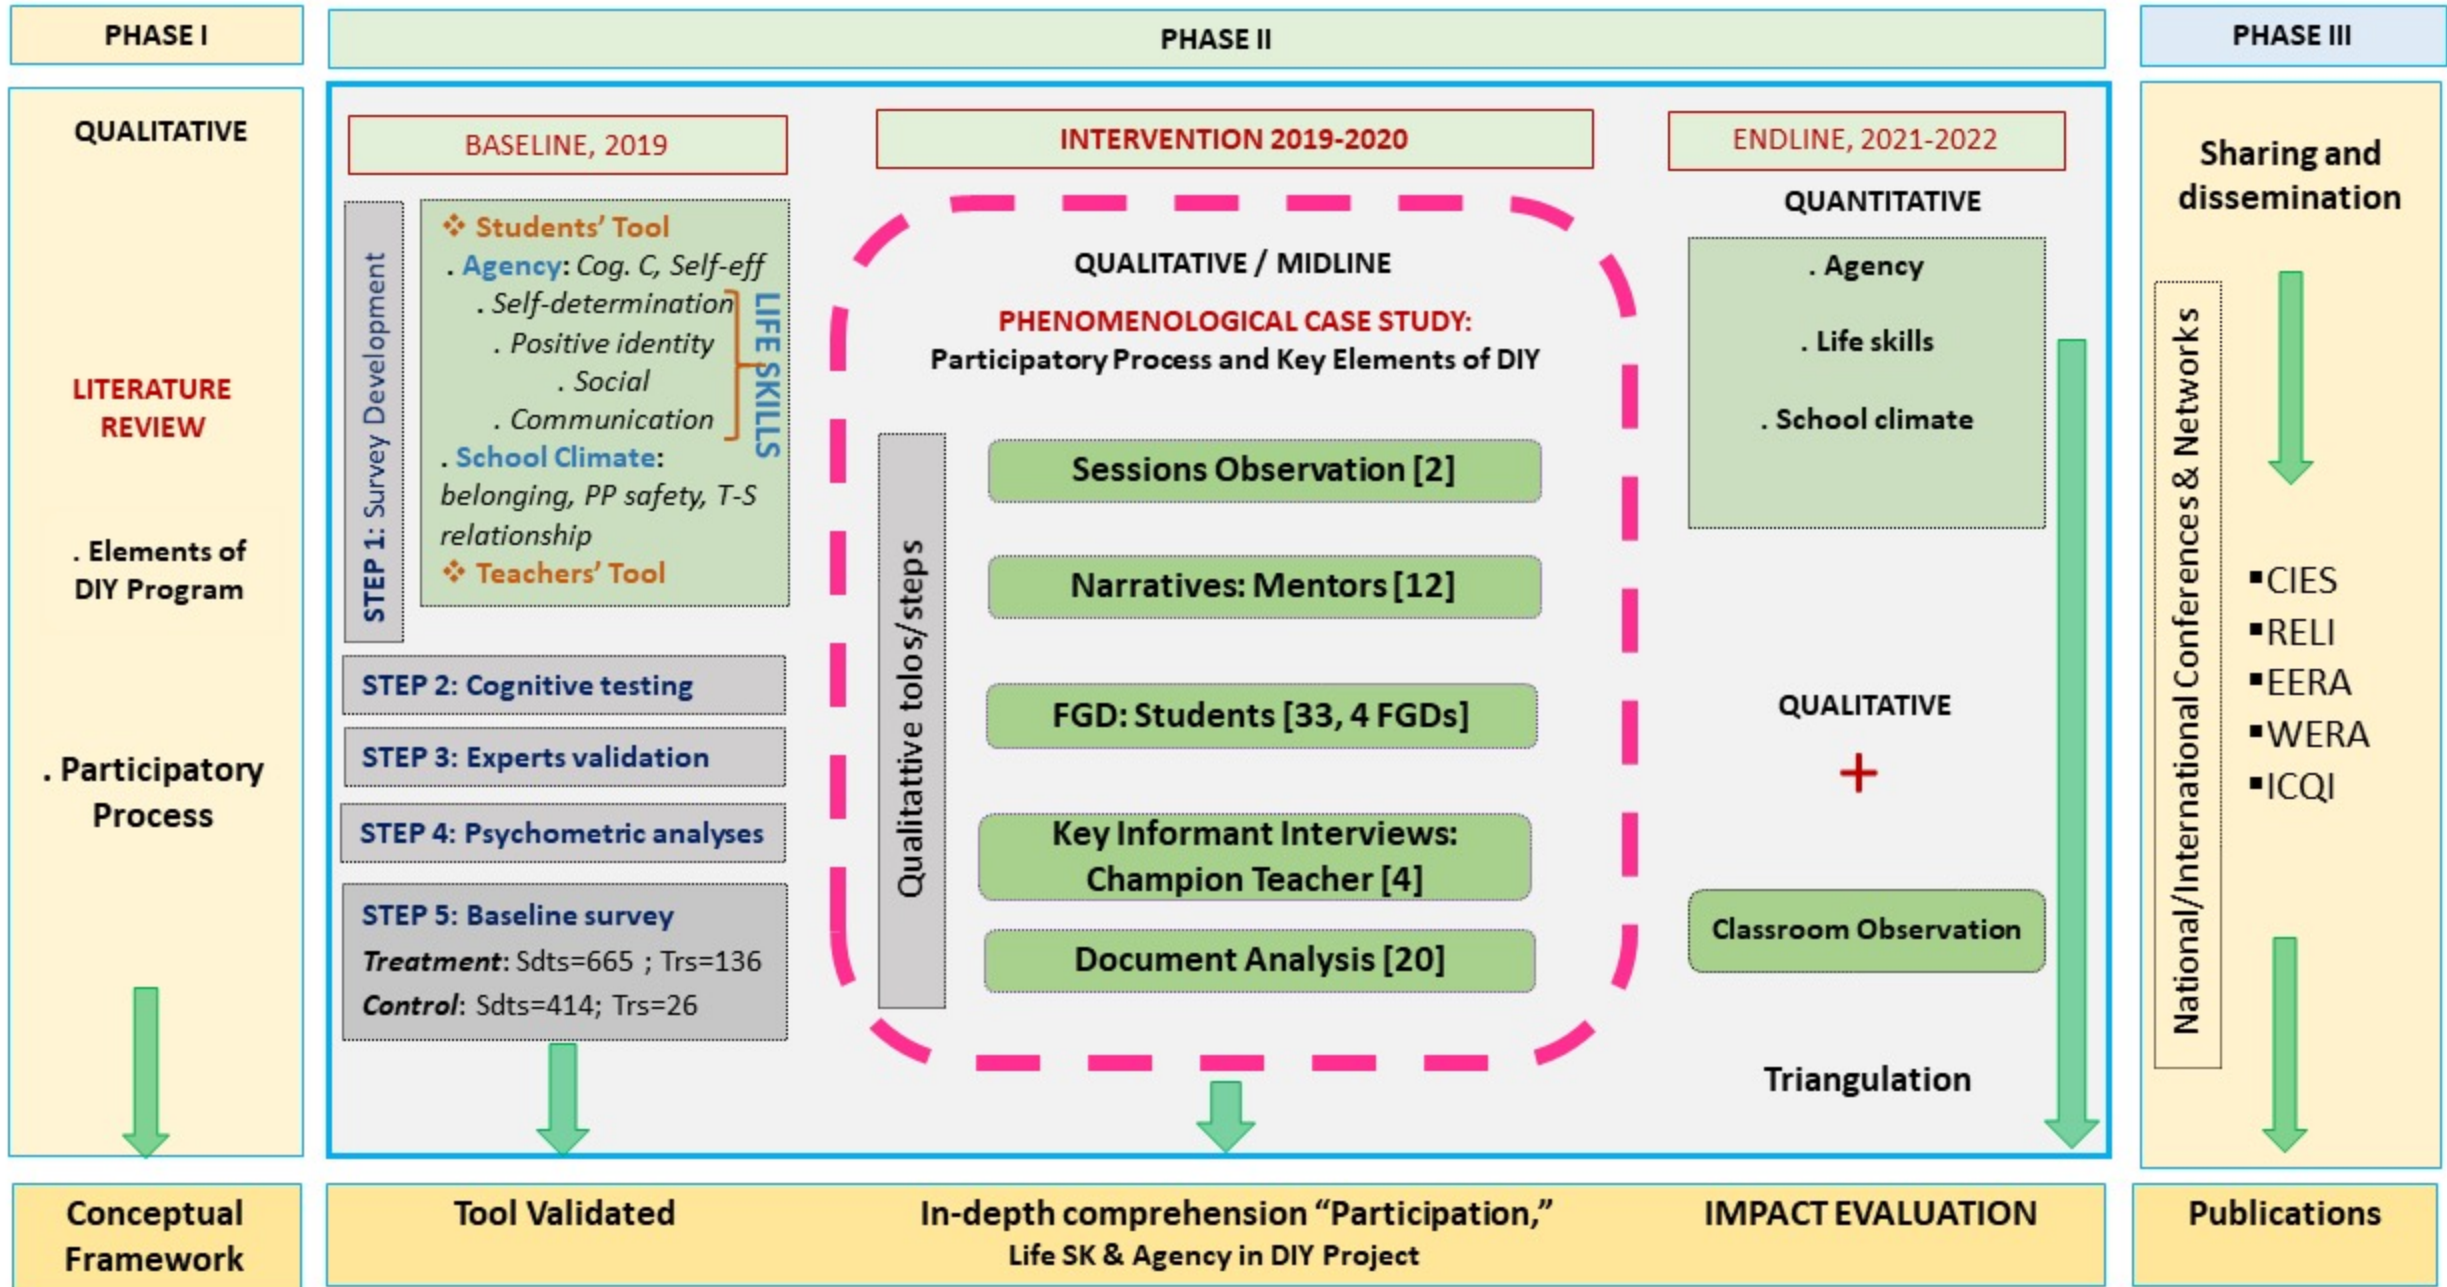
PHASE I

PHASE II

PHASE III

QUALITATIVE

LITERATURE REVIEW

. Elements of DIY Program

. Participatory Process

BASELINE, 2019

STEP 1: Survey Development

❖ Students' Tool
. Agency: Cog. C, Self-eff
. Self-determination
. Positive identity
. Social
. Communication
LIFE SKILLS
. School Climate: belonging, PP safety, T-S relationship
❖ Teachers' Tool

STEP 2: Cognitive testing

STEP 3: Experts validation

STEP 4: Psychometric analyses

STEP 5: Baseline survey
Treatment: Sdts=665 ; Trs=136
Control: Sdts=414; Trs=26

INTERVENTION 2019-2020

QUALITATIVE / MIDLINE

PHENOMENOLOGICAL CASE STUDY:
Participatory Process and Key Elements of DIY

Qualitattive tolos/steps

Sessions Observation [2]

Narratives: Mentors [12]

FGD: Students [33, 4 FGDs]

Key Informant Interviews: Champion Teacher [4]

Document Analysis [20]

ENDLINE, 2021-2022

QUANTITATIVE

. Agency

. Life skills

. School climate

QUALITATIVE

+

Classroom Observation

Triangulation

Sharing and dissemination

National/International Conferences & Networks

▪CIES
▪RELI
▪EERA
▪WERA
▪ICQI

Conceptual Framework

Tool Validated

In-depth comprehension "Participation," Life SK & Agency in DIY Project

IMPACT EVALUATION

Publications